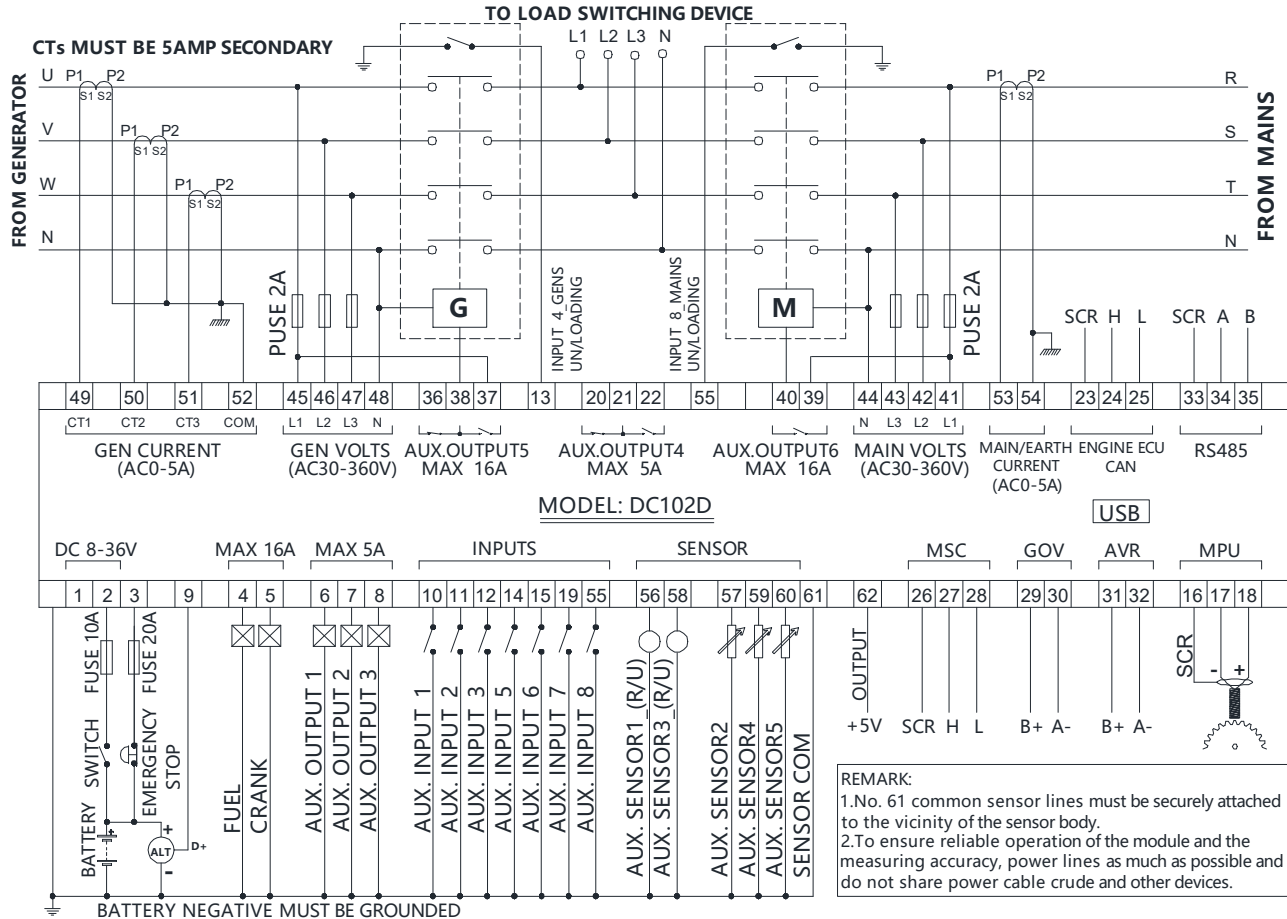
TO LOAD SWITCHING DEVICE

CTs MUST BE 5AMP SECONDARY

FROM GENERATOR

U P1 P2 S1 S2
V P1 P2 S1 S2
W P1 P2 S1 S2
N

L1 L2 L3 N

FROM MAINS

P1 P2 S1 S2
R
S
T
N

PUSE 2A

G

INPUT 4 GENS UN/LOADING

INPUT 8 MAINS UN/LOADING

M

PUSE 2A

SCR H L SCR A B

| 49 | 50 | 51 | 52 | 45 | 46 | 47 | 48 | 36 | 38 | 37 | 13 | 20 | 21 | 22 | 55 | 40 | 39 | 44 | 43 | 42 | 41 | 53 | 54 | 23 | 24 | 25 | 33 | 34 | 35 |
|---|---|---|---|---|---|---|---|---|---|---|---|---|---|---|---|---|---|---|---|---|---|---|---|---|---|---|---|---|---|

CT1 CT2 CT3 COM
GEN CURRENT (AC0-5A)

L1 L2 L3 N
GEN VOLTS (AC30-360V)

AUX.OUTPUT5 MAX 16A

AUX.OUTPUT4 MAX 5A

AUX.OUTPUT6 MAX 16A

N L3 L2 L1
MAIN VOLTS (AC30-360V)

MAIN/EARTH CURRENT (AC0-5A)

ENGINE ECU CAN

RS485

MODEL: DC102D

USB

DC 8-36V MAX 16A MAX 5A INPUTS SENSOR MSC GOV AVR MPU

| 1 | 2 | 3 | 9 | 4 | 5 | 6 | 7 | 8 | 10 | 11 | 12 | 14 | 15 | 19 | 55 | 56 | 58 | 57 | 59 | 60 | 61 | 62 | 26 | 27 | 28 | 29 | 30 | 31 | 32 | 16 | 17 | 18 |
|---|---|---|---|---|---|---|---|---|---|---|---|---|---|---|---|---|---|---|---|---|---|---|---|---|---|---|---|---|---|---|---|---|

FUSE 10A
FUSE 20A
SWITCH
EMERGENCY STOP
BATTERY
ALT
D+
+
-

FUEL
CRANK

AUX. OUTPUT 1
AUX. OUTPUT 2
AUX. OUTPUT 3

AUX. INPUT 1
AUX. INPUT 2
AUX. INPUT 3
AUX. INPUT 5
AUX. INPUT 6
AUX. INPUT 7
AUX. INPUT 8

AUX. SENSOR1_(R/U)
AUX. SENSOR3_(R/U)

AUX. SENSOR2
AUX. SENSOR4
AUX. SENSOR5
SENSOR COM

OUTPUT
+5V

SCR H L

B+ A-

B+ A-

SCR
- +

REMARK:
1.No. 61 common sensor lines must be securely attached to the vicinity of the sensor body.
2.To ensure reliable operation of the module and the measuring accuracy, power lines as much as possible and do not share power cable crude and other devices.

BATTERY NEGATIVE MUST BE GROUNDED